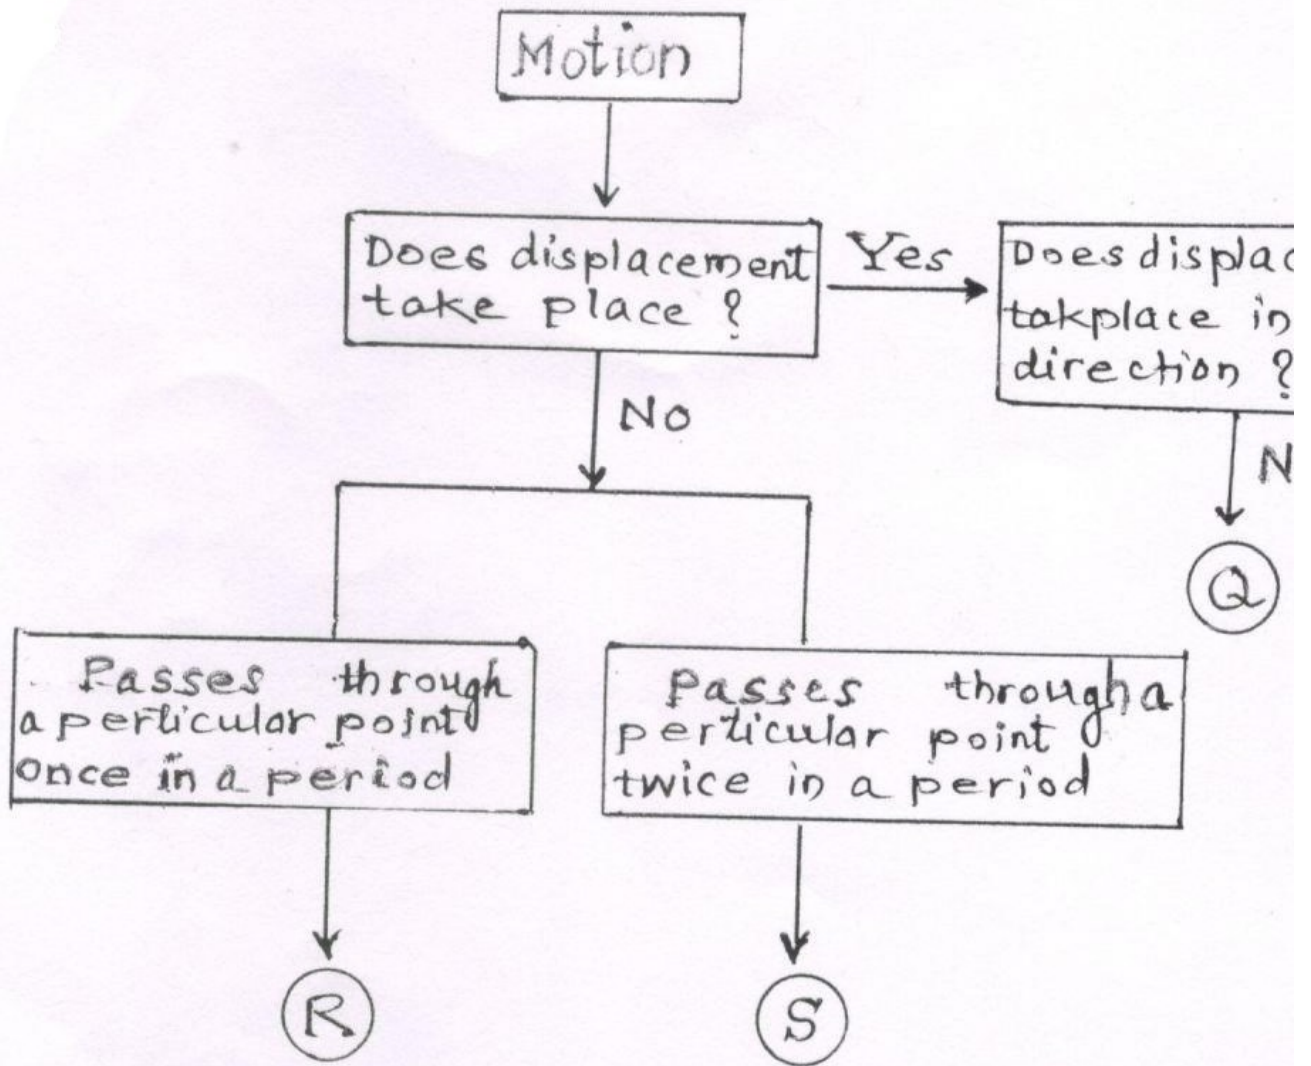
Motion

Does displacement take place ?

Yes

Does displac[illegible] takplace in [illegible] direction ?

N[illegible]

Q

No

Passes through a perticular point once in a period

Passes through a perticular point twice in a period

R

S